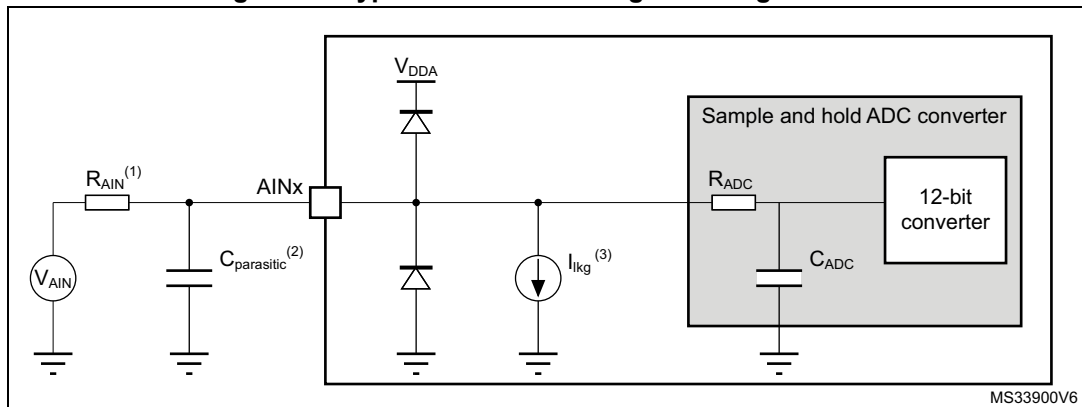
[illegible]gure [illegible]ypical connection diagram using the ADC

$V_{DDA}$

Sample and hold ADC converter

$R_{AIN}^{(1)}$

AINx

$R_{ADC}$

12-bit converter

$V_{AIN}$

$C_{parasitic}^{(2)}$

$I_{lkg}^{(3)}$

$C_{ADC}$

MS33900V6